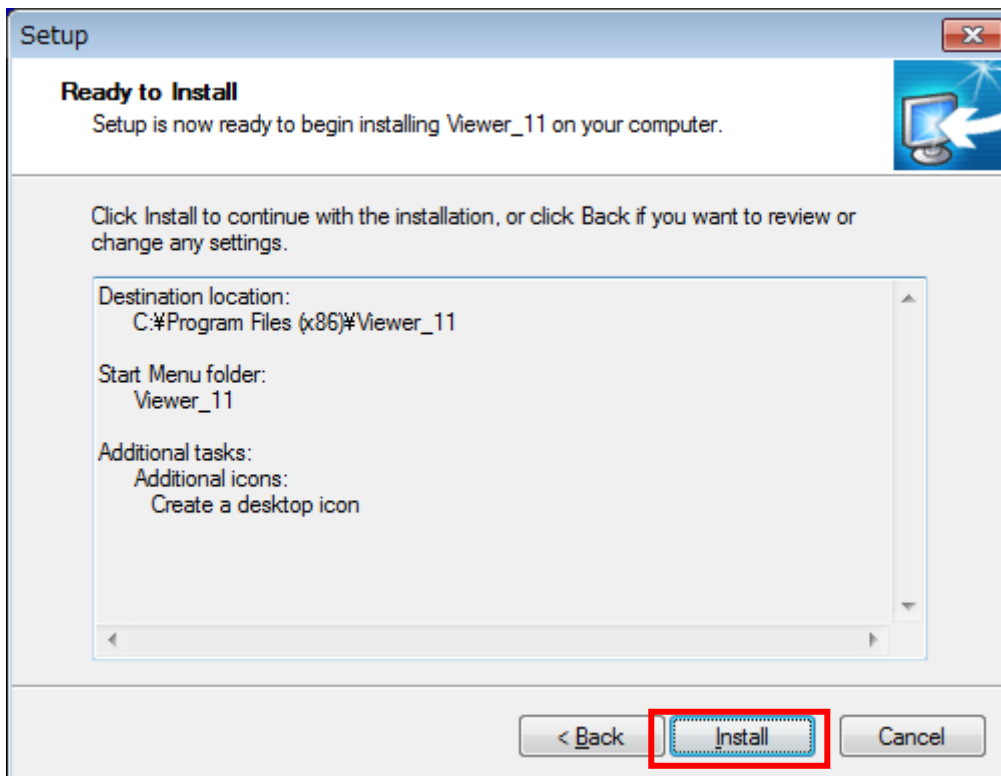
Setup

Ready to Install
Setup is now ready to begin installing Viewer_11 on your computer.

Click Install to continue with the installation, or click Back if you want to review or change any settings.

Destination location:
C:¥Program Files (x86)¥Viewer_11

Start Menu folder:
Viewer_11

Additional tasks:
Additional icons:
Create a desktop icon

< Back
Install
Cancel